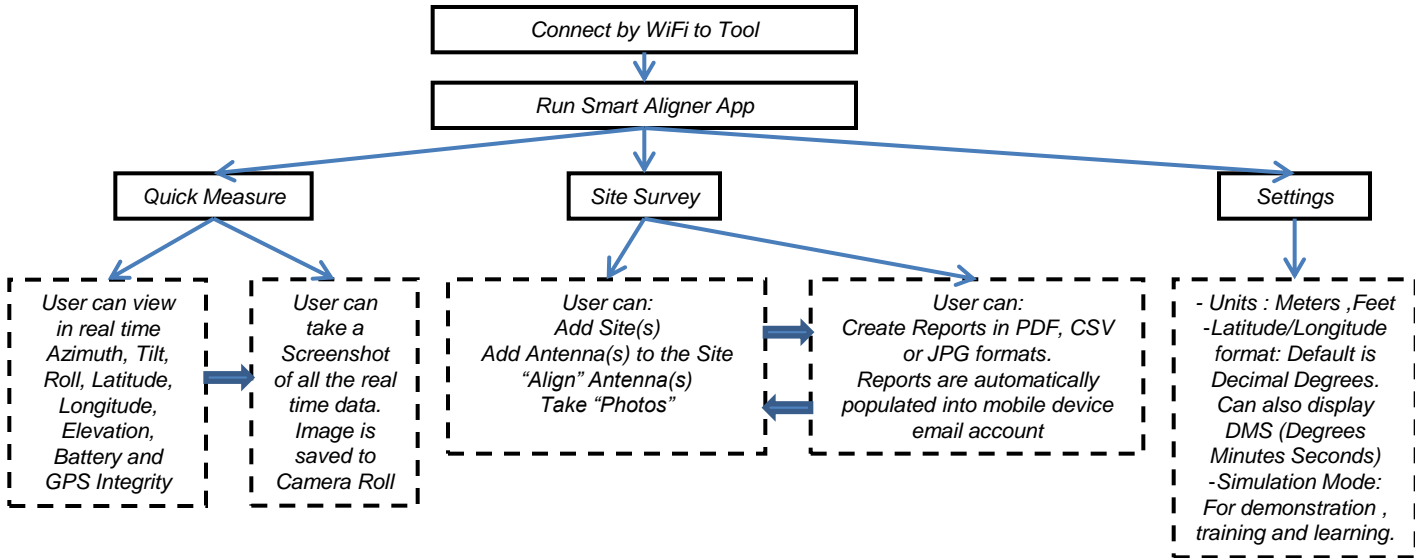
Connect by WiFi to Tool

Run Smart Aligner App

Quick Measure

Site Survey

Settings

User can view in real time Azimuth, Tilt, Roll, Latitude, Longitude, Elevation, Battery and GPS Integrity

User can take a Screenshot of all the real time data. Image is saved to Camera Roll

User can:
Add Site(s)
Add Antenna(s) to the Site
“Align” Antenna(s)
Take “Photos”

User can:
Create Reports in PDF, CSV or JPG formats.
Reports are automatically populated into mobile device email account

- Units : Meters ,Feet
-Latitude/Longitude format: Default is Decimal Degrees. Can also display DMS (Degrees Minutes Seconds)
-Simulation Mode: For demonstration , training and learning.